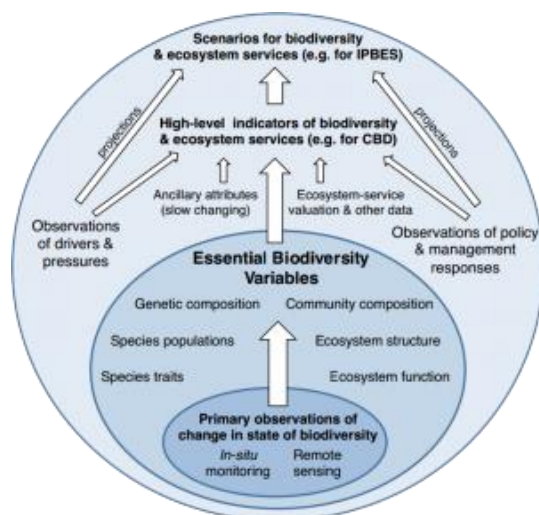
Scenarios for biodiversity & ecosystem services (e.g. for IPBES)

projections

projections

High-level indicators of biodiversity & ecosystem services (e.g. for CBD)

Ancillary attributes (slow changing)

Ecosystem-service valuation & other data

Observations of drivers & pressures

Observations of policy & management responses

Essential Biodiversity Variables

Genetic composition

Community composition

Species populations

Ecosystem structure

Species traits

Ecosystem function

Primary observations of change in state of biodiversity

In-situ monitoring

Remote sensing